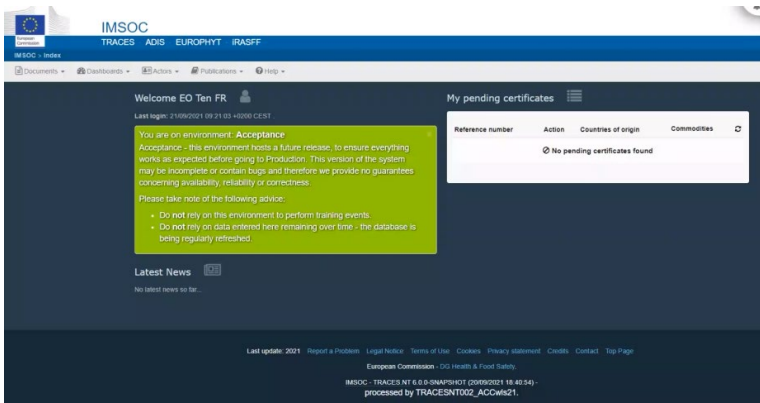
European Commission

IMSOC

TRACES ADIS EUROPHYT iRASFF

IMSOC > Index

Documents ▾ Dashboards ▾ Actors ▾ Publications ▾ Help ▾

Welcome EO Ten FR

Last login: 21/09/2021 09:21:03 +0200 CEST

You are on environment: **Acceptance**

Acceptance - this environment hosts a future release, to ensure everything works as expected before going to Production. This version of the system may be incomplete or contain bugs and therefore we provide no guarantees concerning availability, reliability or correctness.

Please take note of the following advice:

- Do **not** rely on this environment to perform training events.
- Do **not** rely on data entered here remaining over time - the database is being regularly refreshed.

My pending certificates

| Reference number | Action | Countries of origin | Commodities |
|---|---|---|---|
| No pending certificates found | | | |

Latest News

No latest news so far...

Last update: 2021 Report a Problem Legal Notice Terms of Use Cookies Privacy statement Credits Contact Top Page

European Commission - DG Health & Food Safety.

IMSOC - TRACES.NT 6.0.0-SNAPSHOT (20/09/2021 18:40:34) - processed by TRACESNT002_ACCwls21.